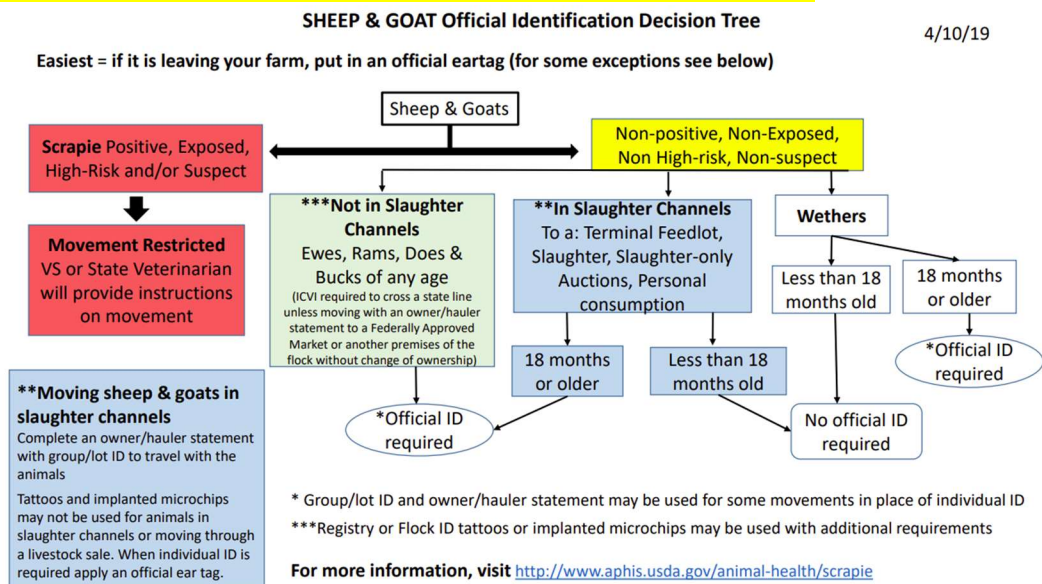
SHEEP & GOAT Official Identification Decision Tree

4/10/19

Easiest = if it is leaving your farm, put in an official eartag (for some exceptions see below)

Sheep & Goats

Scrapie Positive, Exposed, High-Risk and/or Suspect

Non-positive, Non-Exposed, Non High-risk, Non-suspect

Movement Restricted
VS or State Veterinarian will provide instructions on movement

***Not in Slaughter Channels
Ewes, Rams, Does & Bucks of any age
(ICVI required to cross a state line unless moving with an owner/hauler statement to a Federally Approved Market or another premises of the flock without change of ownership)

**In Slaughter Channels
To a: Terminal Feedlot, Slaughter, Slaughter-only Auctions, Personal consumption

Wethers

Less than 18 months old

18 months or older

*Official ID required

18 months or older

Less than 18 months old

*Official ID required

No official ID required

**Moving sheep & goats in slaughter channels
Complete an owner/hauler statement with group/lot ID to travel with the animals

Tattoos and implanted microchips may not be used for animals in slaughter channels or moving through a livestock sale. When individual ID is required apply an official ear tag.

* Group/lot ID and owner/hauler statement may be used for some movements in place of individual ID

***Registry or Flock ID tattoos or implanted microchips may be used with additional requirements

For more information, visit http://www.aphis.usda.gov/animal-health/scrapie